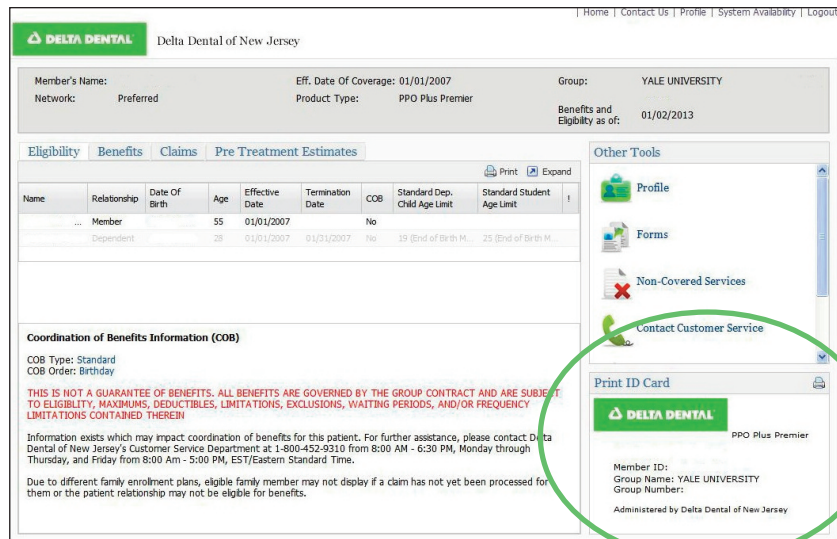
| Home | Contact Us | Profile | System Availability | Logout

DELTA DENTAL Delta Dental of New Jersey

Member's Name:
Network: Preferred
Eff. Date Of Coverage: 01/01/2007
Product Type: PPO Plus Premier
Group: YALE UNIVERSITY
Benefits and Eligibility as of: 01/02/2013

Eligibility Benefits Claims Pre Treatment Estimates

Print Expand

| Name | Relationship | Date Of Birth | Age | Effective Date | Termination Date | COB | Standard Dep. Child Age Limit | Standard Student Age Limit | ! |
|---|---|---|---|---|---|---|---|---|---|
| ... | Member | | 55 | 01/01/2007 | | No | | | |
| | Dependent | | 28 | 01/01/2007 | 01/31/2007 | No | 19 (End of Birth M... | 25 (End of Birth M... | |

Coordination of Benefits Information (COB)

COB Type: Standard
COB Order: Birthday

THIS IS NOT A GUARANTEE OF BENEFITS. ALL BENEFITS ARE GOVERNED BY THE GROUP CONTRACT AND ARE SUBJECT TO ELIGIBILITY, MAXIMUMS, DEDUCTIBLES, LIMITATIONS, EXCLUSIONS, WAITING PERIODS, AND/OR FREQUENCY LIMITATIONS CONTAINED THEREIN

Information exists which may impact coordination of benefits for this patient. For further assistance, please contact Delta Dental of New Jersey's Customer Service Department at 1-800-452-9310 from 8:00 AM - 6:30 PM, Monday through Thursday, and Friday from 8:00 Am - 5:00 PM, EST/Eastern Standard Time.

Due to different family enrollment plans, eligible family member may not display if a claim has not yet been processed for them or the patient relationship may not be eligible for benefits.

Other Tools

Profile

Forms

Non-Covered Services

Contact Customer Service

Print ID Card

DELTA DENTAL

PPO Plus Premier

Member ID:
Group Name: YALE UNIVERSITY
Group Number:

Administered by Delta Dental of New Jersey